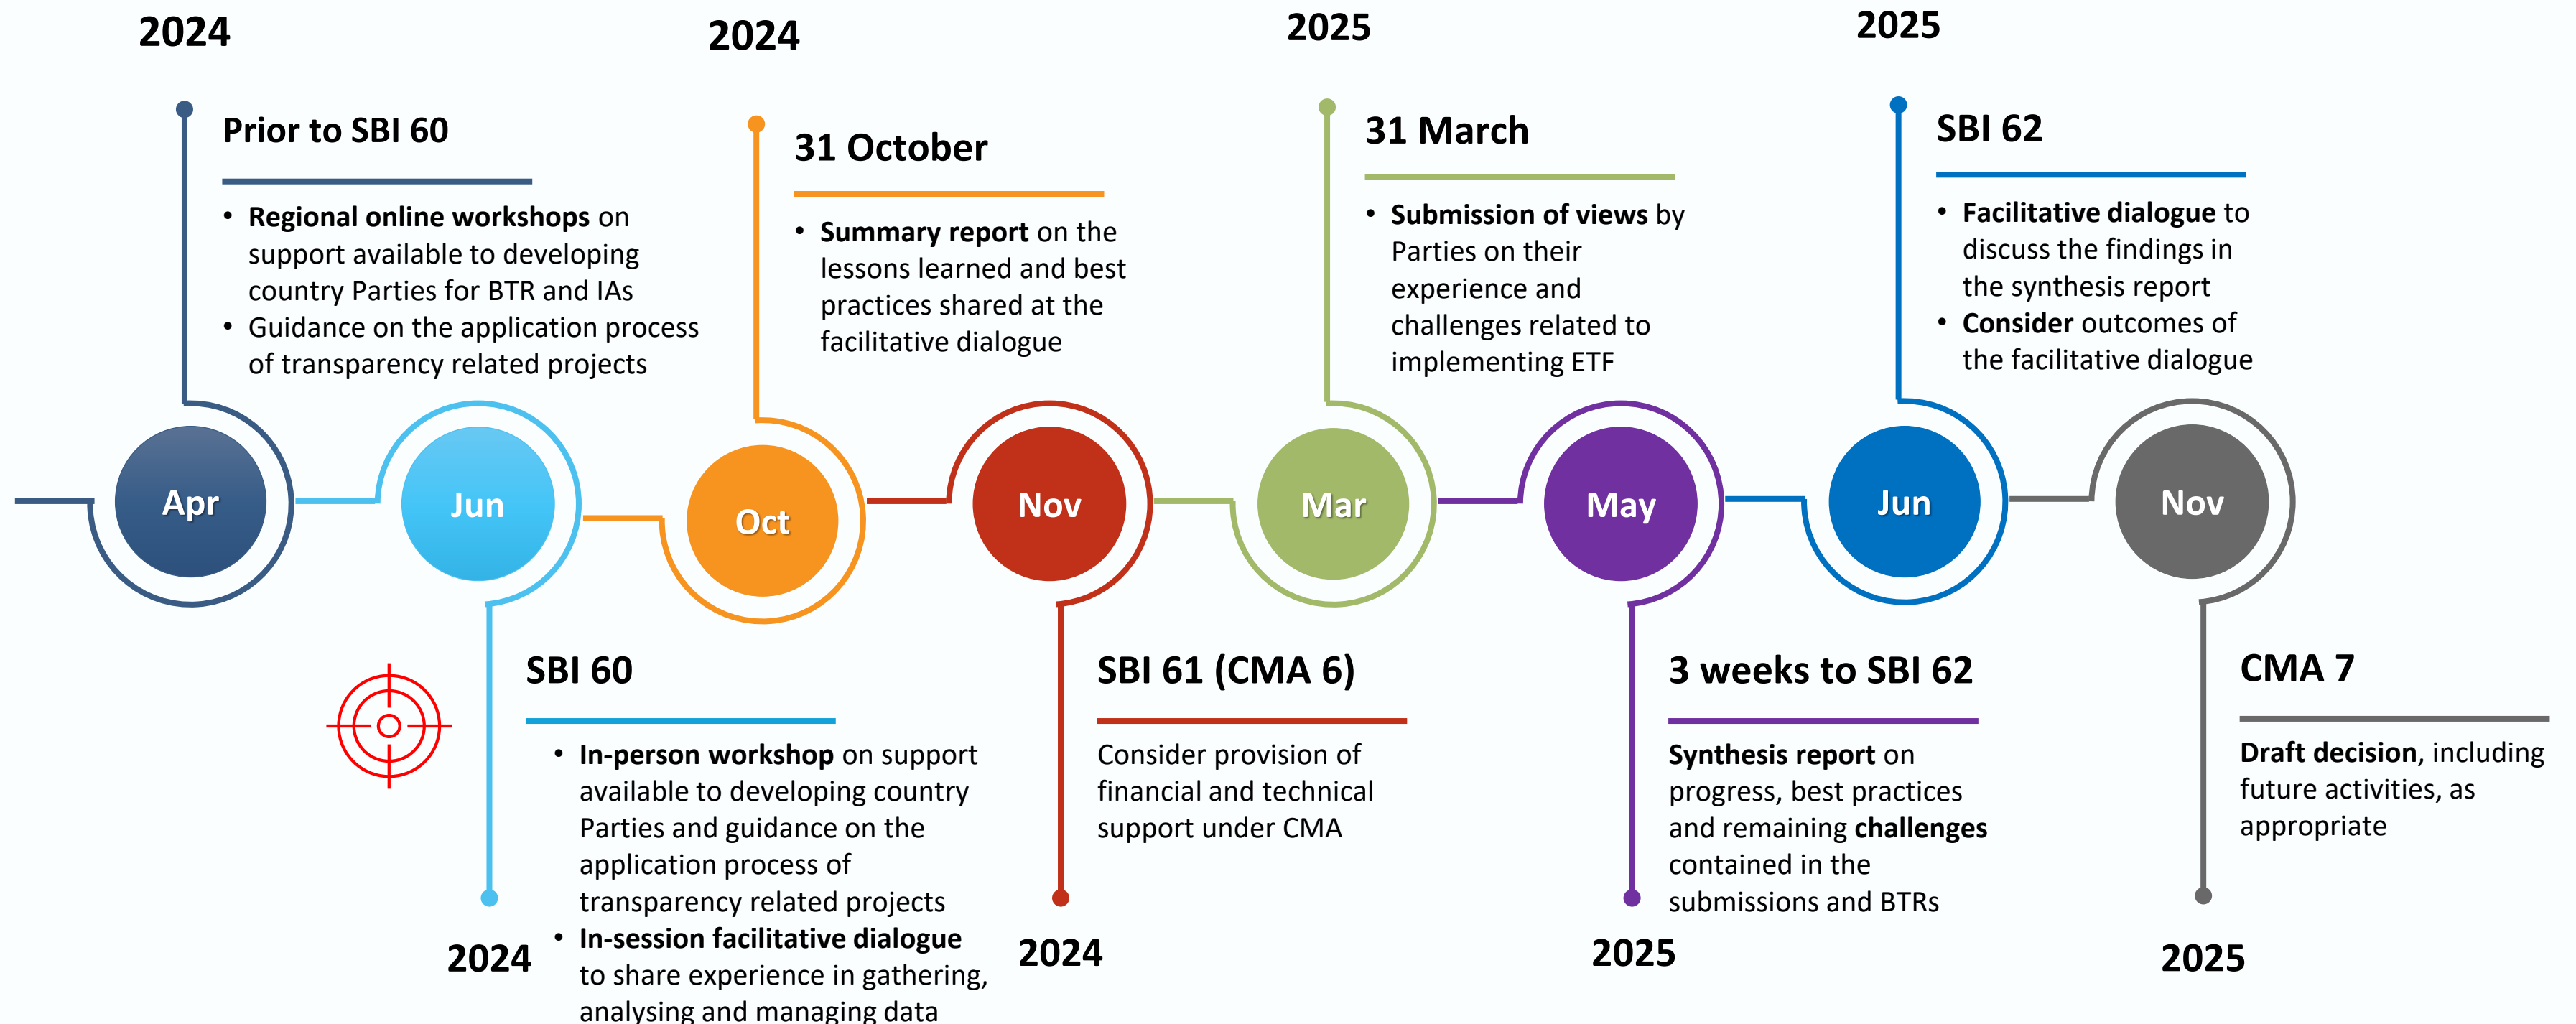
2024

Prior to SBI 60

• **Regional online workshops** on support available to developing country Parties for BTR and IAs
• Guidance on the application process of transparency related projects

2024

31 October

• **Summary report** on the lessons learned and best practices shared at the facilitative dialogue

2025

31 March

• **Submission of views** by Parties on their experience and challenges related to implementing ETF

2025

SBI 62

• **Facilitative dialogue** to discuss the findings in the synthesis report
• **Consider** outcomes of the facilitative dialogue

Apr

Jun

Oct

Nov

Mar

May

Jun

Nov

SBI 60

• **In-person workshop** on support available to developing country Parties and guidance on the application process of transparency related projects
• **In-session facilitative dialogue** to share experience in gathering, analysing and managing data

2024

SBI 61 (CMA 6)

Consider provision of financial and technical support under CMA

2024

3 weeks to SBI 62

**Synthesis report** on progress, best practices and remaining **challenges** contained in the submissions and BTRs

2025

CMA 7

**Draft decision**, including future activities, as appropriate

2025